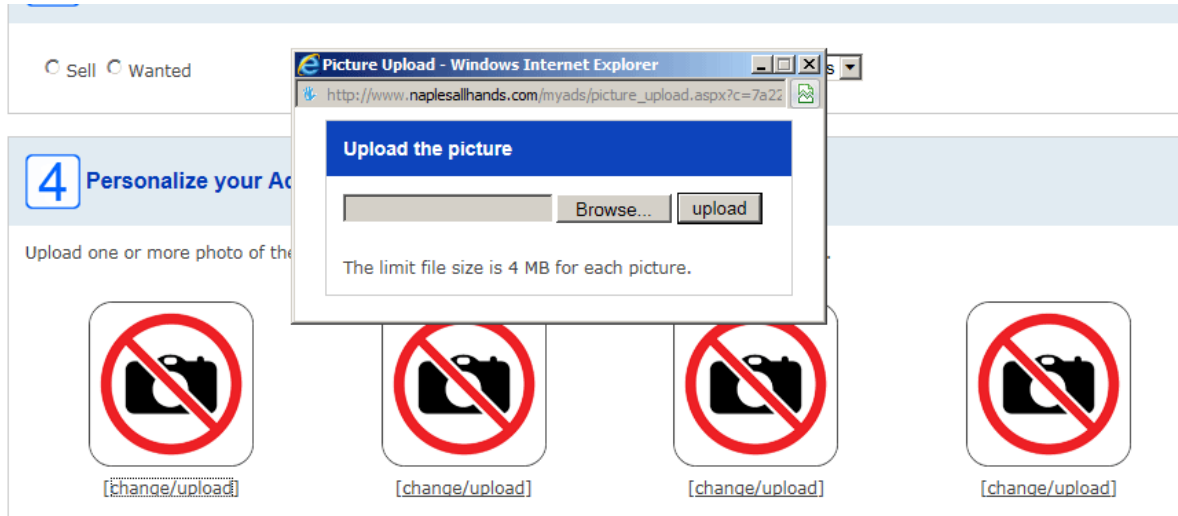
Sell Wanted

Picture Upload - Windows Internet Explorer

http://www.naplesallhands.com/myads/picture_upload.aspx?c=7a22

Upload the picture

Browse... upload

The limit file size is 4 MB for each picture.

4 Personalize your Ad

Upload one or more photo of the

[change/upload] [change/upload] [change/upload] [change/upload]